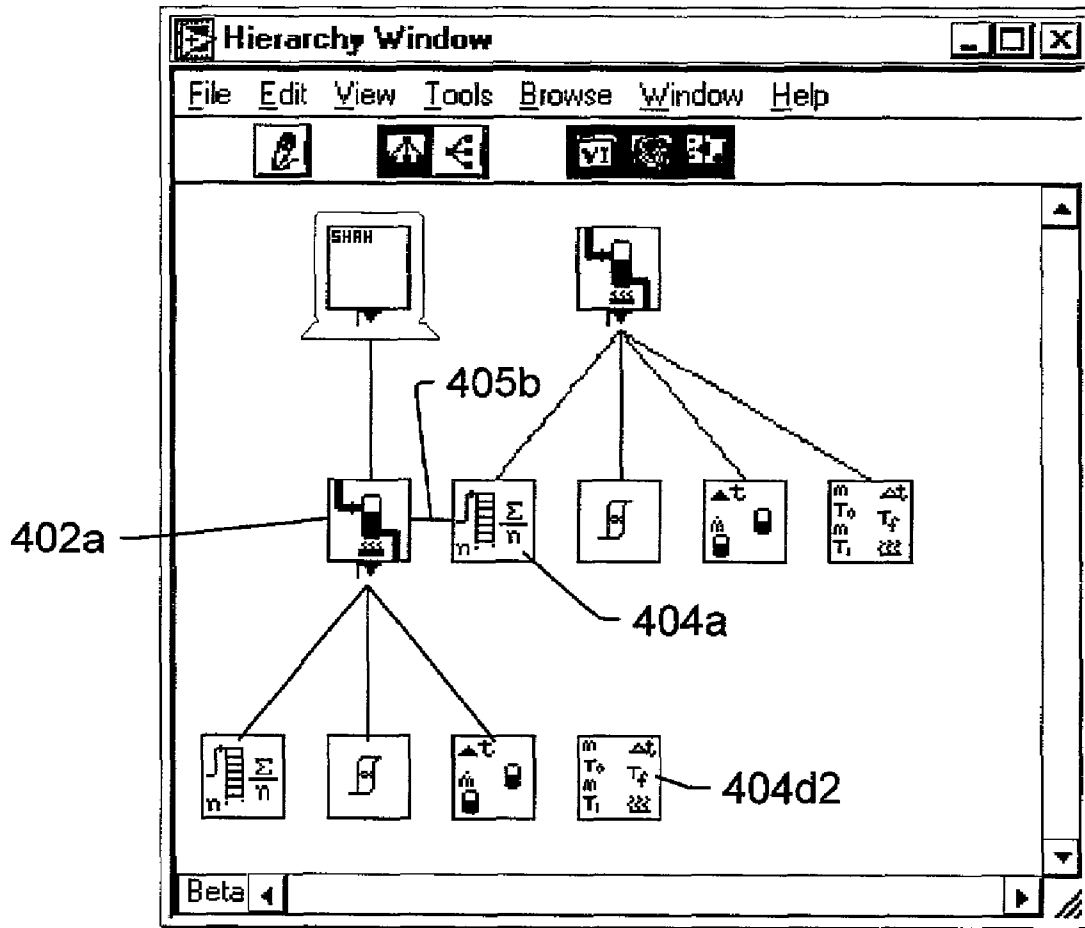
Hierarchy Window
File Edit View Tools Browse Window Help
VI
SHAH
405b
402a
$\frac{\Sigma}{n}$
n
404a
$\Delta t$
$\dot{m}$
m $\Delta t$
$T_o$ $T_f$
m
$T_i$
$\frac{\Sigma}{n}$
n
$\Delta t$
$\dot{m}$
m $\Delta t$
$T_o$ $T_f$
m
$T_i$
404d2
Beta